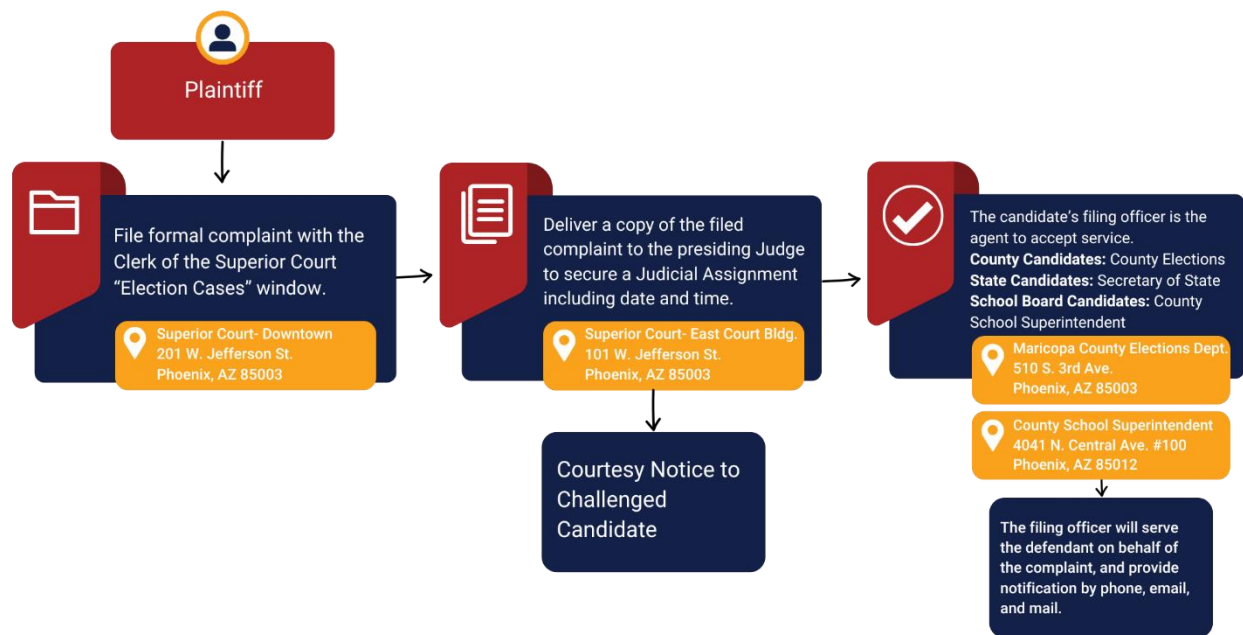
Plaintiff

File formal complaint with the Clerk of the Superior Court “Election Cases” window.

Superior Court- Downtown
201 W. Jefferson St.
Phoenix, AZ 85003

Deliver a copy of the filed complaint to the presiding Judge to secure a Judicial Assignment including date and time.

Superior Court- East Court Bldg.
101 W. Jefferson St.
Phoenix, AZ 85003

Courtesy Notice to Challenged Candidate

The candidate’s filing officer is the agent to accept service.
**County Candidates:** County Elections
**State Candidates:** Secretary of State
**School Board Candidates:** County School Superintendent

Maricopa County Elections Dept.
510 S. 3rd Ave.
Phoenix, AZ 85003

County School Superintendent
4041 N. Central Ave. #100
Phoenix, AZ 85012

The filing officer will serve the defendant on behalf of the complaint, and provide notification by phone, email, and mail.